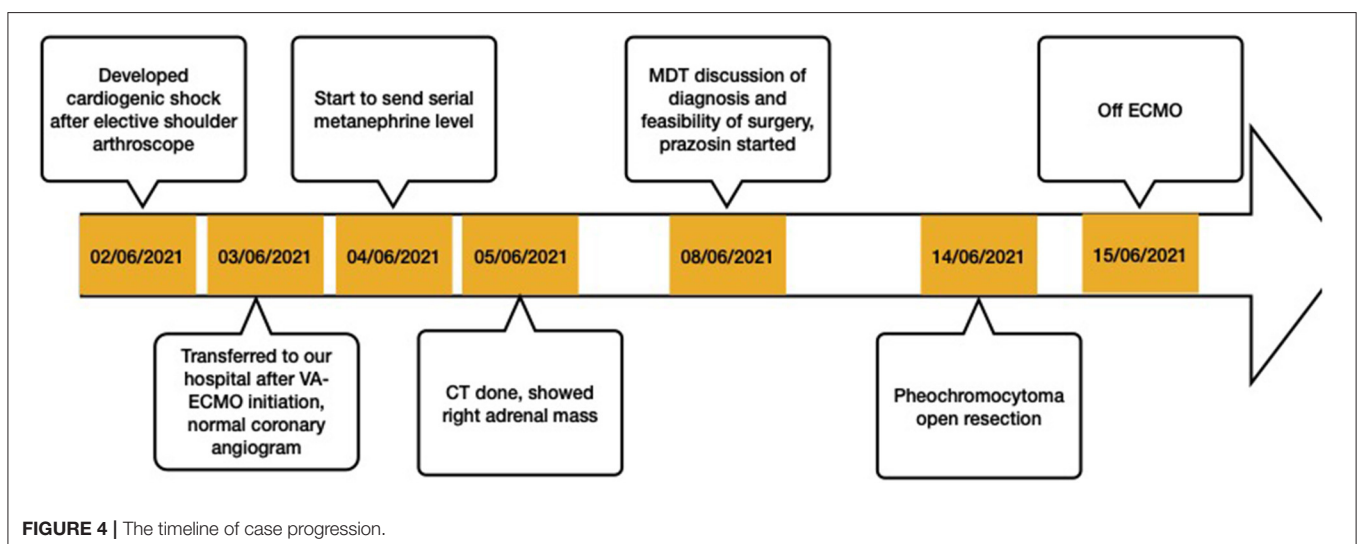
Developed cardiogenic shock after elective shoulder arthroscope

Start to send serial metanephrine level

MDT discussion of diagnosis and feasibility of surgery, prazosin started

Off ECMO

02/06/2021

03/06/2021

04/06/2021

05/06/2021

08/06/2021

14/06/2021

15/06/2021

Transferred to our hospital after VA-ECMO initiation, normal coronary angiogram

CT done, showed right adrenal mass

Pheochromocytoma open resection

**FIGURE 4 |** The timeline of case progression.